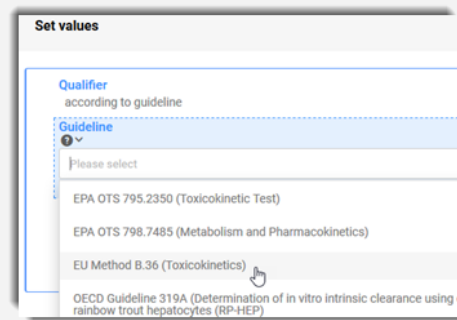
Set values

Qualifier
according to guideline

Guideline

Please select

EPA OTS 795.2350 (Toxicokinetic Test)

EPA OTS 798.7485 (Metabolism and Pharmacokinetics)

EU Method B.36 (Toxicokinetics)

OECD Guideline 319A (Determination of in vitro intrinsic clearance using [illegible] rainbow trout hepatocytes (RP-HEP)